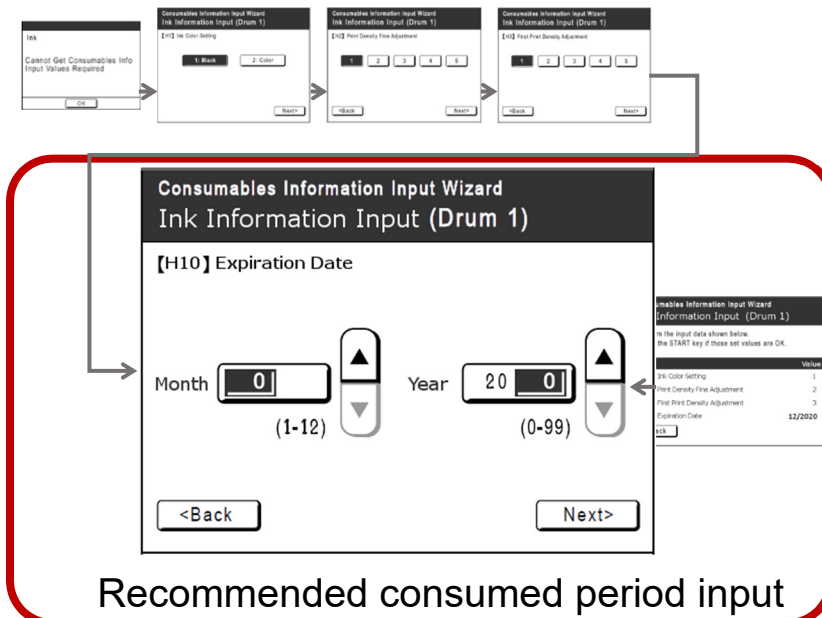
Ink

Cannot Get Consumables Info
Input Values Required

OK

Consumables Information Input Wizard
Ink Information Input (Drum 1)

【H1】Ink Color Setting

1: Black
2: Color

Next>

Consumables Information Input Wizard
Ink Information Input (Drum 1)

【H2】Print Density Fine Adjustment

1
2
3
4
5

<Back
Next>

Consumables Information Input Wizard
Ink Information Input (Drum 1)

【H3】First Print Density Adjustment

1
2
3
4
5

<Back
Next>

Consumables Information Input Wizard
Ink Information Input (Drum 1)

【H10】Expiration Date

Month
0
(1-12)

Year
20
0
(0-99)

<Back
Next>

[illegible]mables Information Input Wizard
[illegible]Information Input (Drum 1)

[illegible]m the input data shown below.
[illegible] the START key if those set values are OK.

| | Value |
|---|---|
| Ink Color Setting | 1 |
| Print Density Fine Adjustment | 2 |
| First Print Density Adjustment | 3 |
| Expiration Date | 12/2020 |

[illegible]ack

Recommended consumed period input